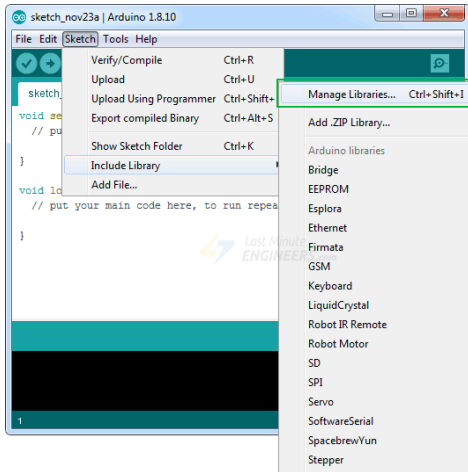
sketch_nov23a | Arduino 1.8.10

File Edit Sketch Tools Help

sketch_

void se
// pu

}

void lo
// put your main code here, to run repea

}

Verify/Compile Ctrl+R
Upload Ctrl+U
Upload Using Programmer Ctrl+Shift+
Export compiled Binary Ctrl+Alt+S
Show Sketch Folder Ctrl+K
Include Library
Add File...

Manage Libraries... Ctrl+Shift+I
Add .ZIP Library...
Arduino libraries
Bridge
EEPROM
Esplora
Ethernet
Firmata
GSM
Keyboard
LiquidCrystal
Robot IR Remote
Robot Motor
SD
SPI
Servo
SoftwareSerial
SpacebrewYun
Stepper

Last Minute
ENGINEERS.com

1